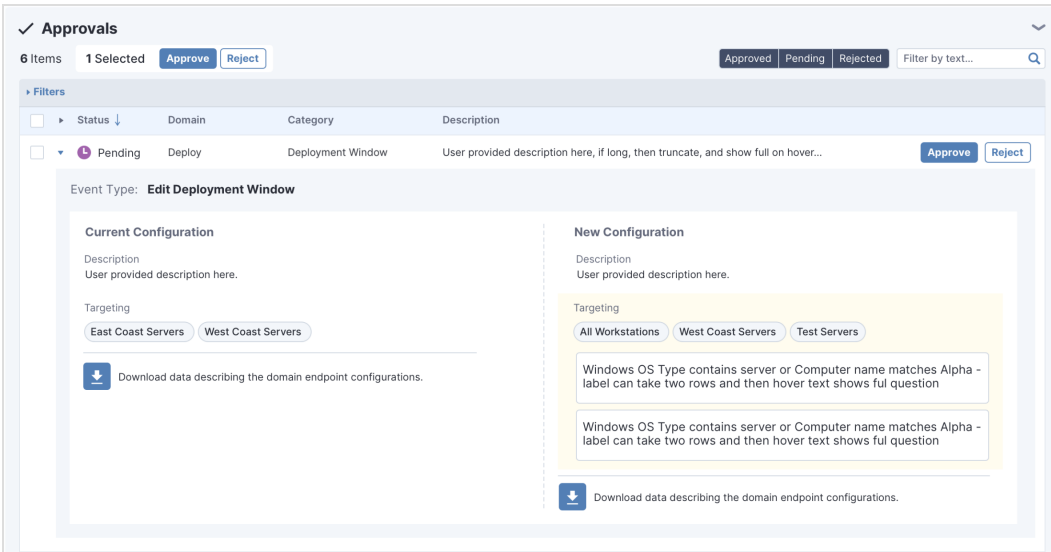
✓ Approvals

6 Items 1 Selected Approve Reject

Approved Pending Rejected Filter by text...

▸ Filters

| | Status ↓ | Domain | Category | Description | |
|---|---|---|---|---|---|
| ▾ | Pending | Deploy | Deployment Window | User provided description here, if long, then truncate, and show full on hover... | Approve Reject |

Event Type: Edit Deployment Window

Current Configuration

Description
User provided description here.

Targeting
East Coast Servers West Coast Servers

Download data describing the domain endpoint configurations.

New Configuration

Description
User provided description here.

Targeting
All Workstations West Coast Servers Test Servers

Windows OS Type contains server or Computer name matches Alpha - label can take two rows and then hover text shows ful question

Windows OS Type contains server or Computer name matches Alpha - label can take two rows and then hover text shows ful question

Download data describing the domain endpoint configurations.